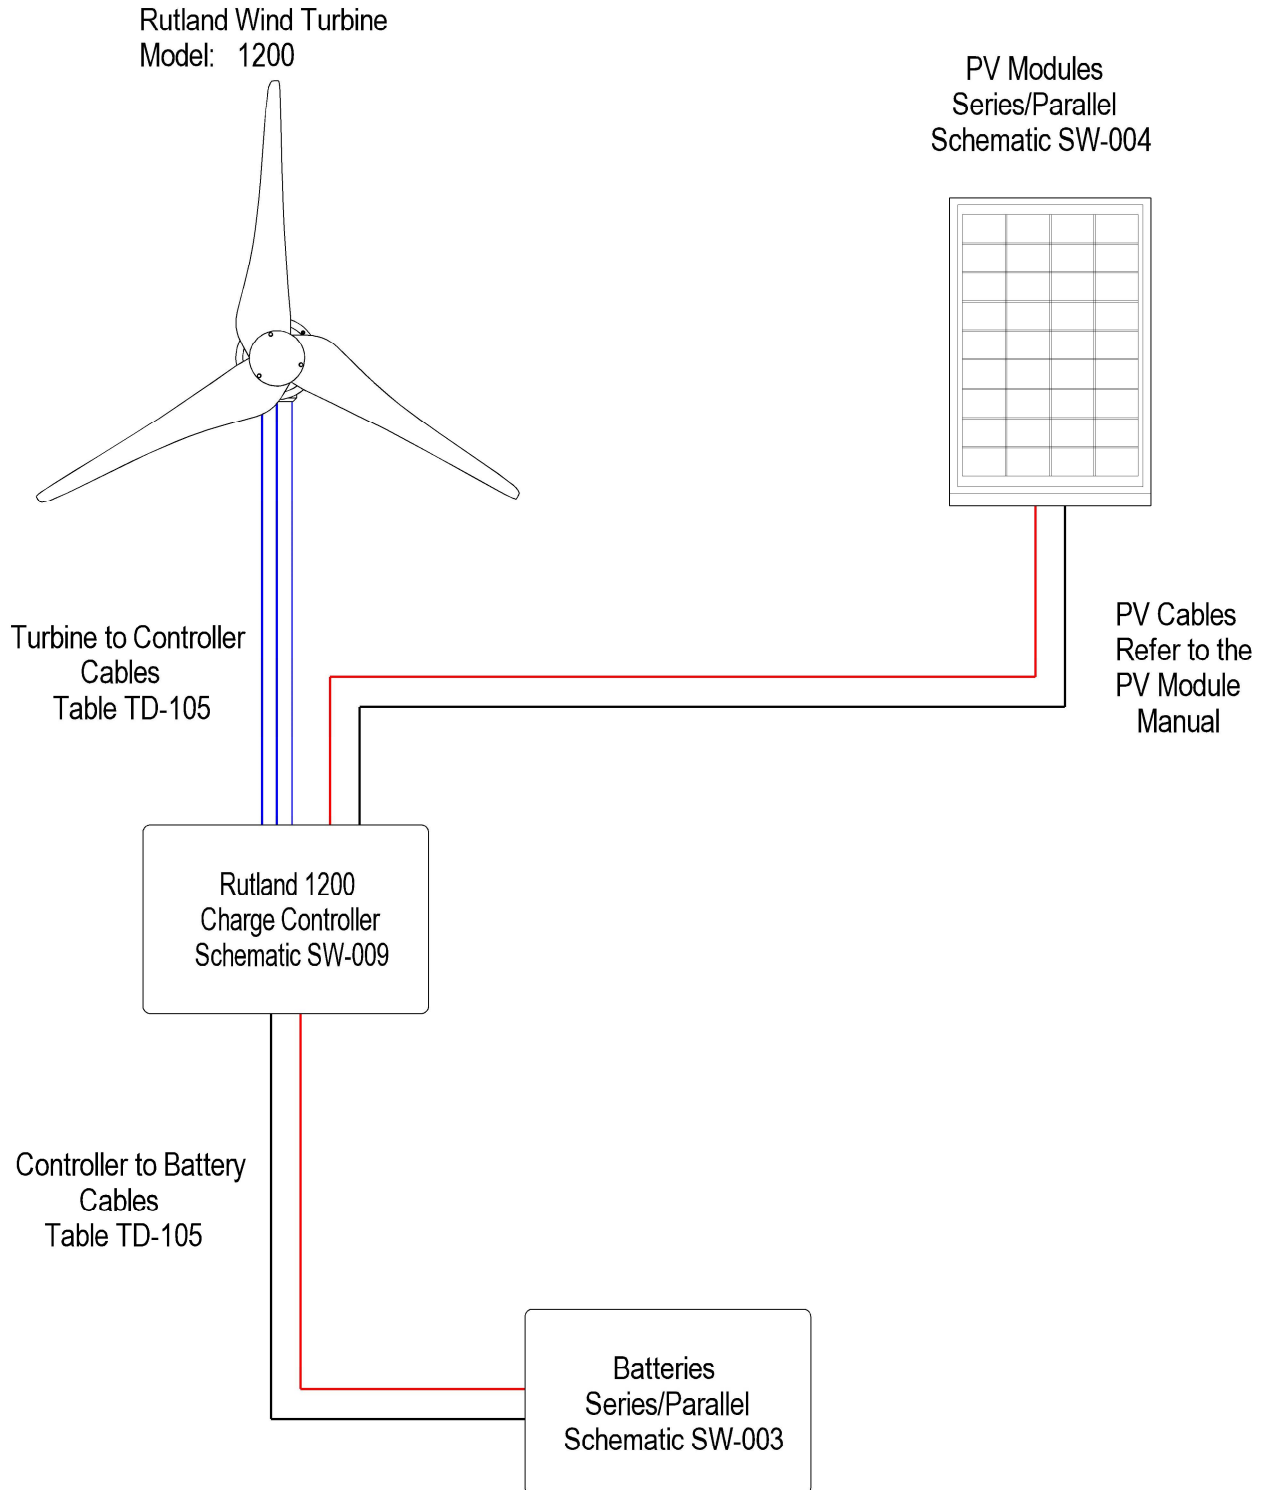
Rutland Wind Turbine
Model: 1200

PV Modules
Series/Parallel
Schematic SW-004

Turbine to Controller
Cables
Table TD-105

PV Cables
Refer to the
PV Module
Manual

Rutland 1200
Charge Controller
Schematic SW-009

Controller to Battery
Cables
Table TD-105

Batteries
Series/Parallel
Schematic SW-003